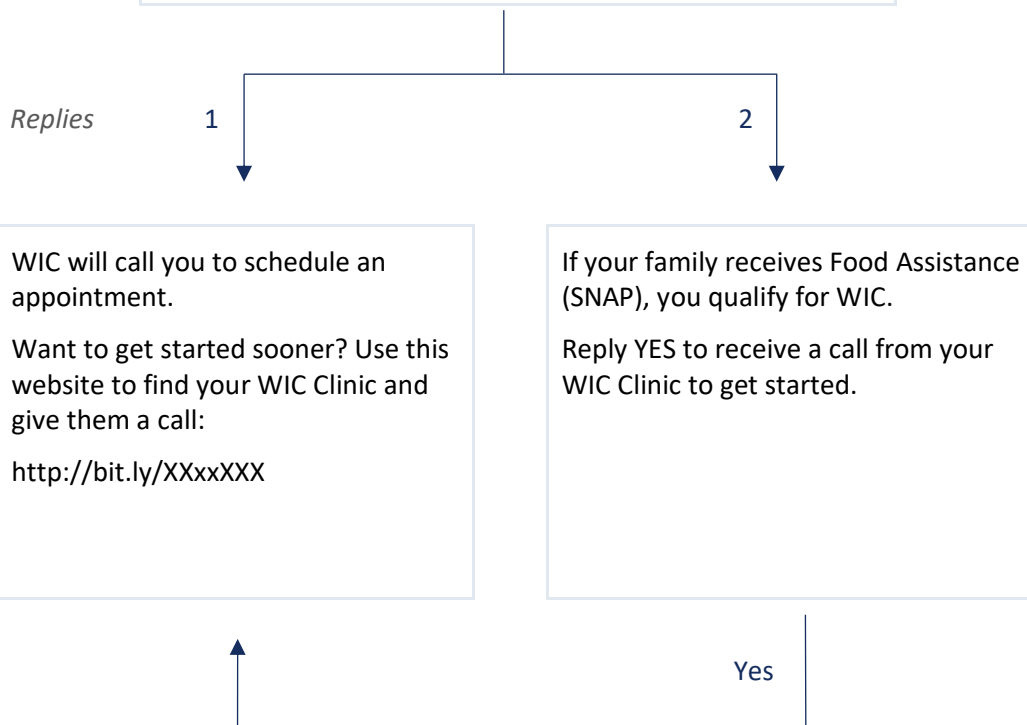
Replies

1

2

WIC will call you to schedule an appointment.

Want to get started sooner? Use this website to find your WIC Clinic and give them a call:

http://bit.ly/XXxxXXX

If your family receives Food Assistance (SNAP), you qualify for WIC.

Reply YES to receive a call from your WIC Clinic to get started.

Yes